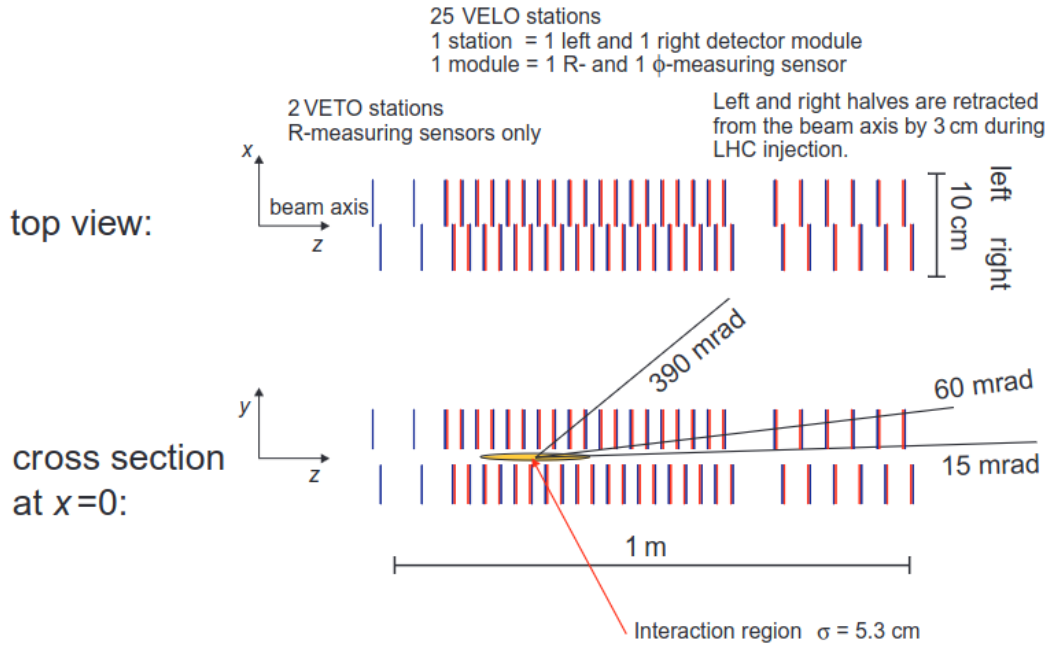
25 VELO stations
1 station = 1 left and 1 right detector module
1 module = 1 R- and 1 $\phi$-measuring sensor

2 VETO stations
R-measuring sensors only

Left and right halves are retracted from the beam axis by 3 cm during LHC injection.

top view:

x

beam axis

z

10 cm

left

right

390 mrad

60 mrad

y

cross section at $x$=0:

z

15 mrad

1 m

Interaction region $\sigma$ = 5.3 cm